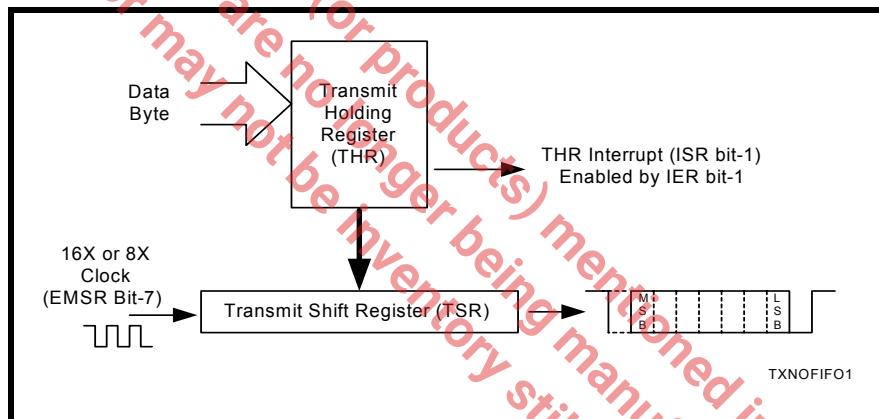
Data Byte

Transmit Holding Register (THR)

THR Interrupt (ISR bit-1) Enabled by IER bit-1

16X or 8X Clock (EMSR Bit-7)

Transmit Shift Register (TSR)

M S B

L S B

TXNOFIFO1

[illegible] are no (or products) mentioned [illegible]
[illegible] may not be longer being manu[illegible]
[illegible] not be inventory sti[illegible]